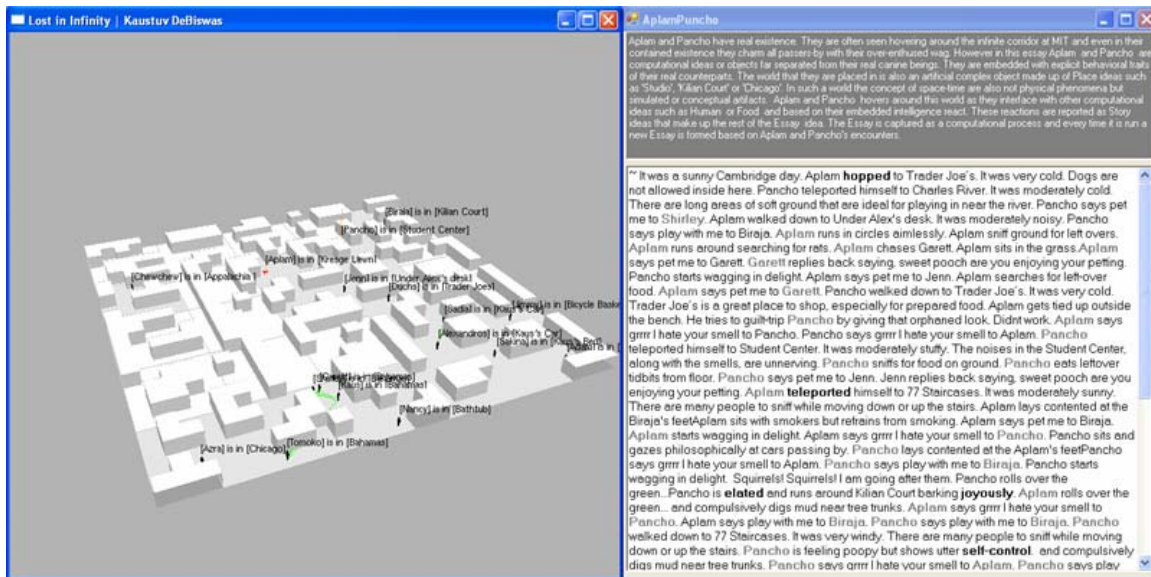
Lost in Infinity | Kaustuv DeBiswas

[Biraja] is in [Kilian Court]
[Pancho] is in [Student Center]
[Aplam] is in [Kresge Lawn]
[Chewchew] is in [Appalachia]
[Jenn] is in [Under Alex's desk]
[Duchs] is in [Trader Joes]
[Sadia] is in [Kaya's Car]
[Jimmy] is in [Bicycle Basket]
[Alexandros] is in [Kaya's Car]
[Sakina] is in [Kaya's Bed]
[Gareth] is in [Bahamas]
[Nancy] is in [Bathtub]
[Tomoko] is in [Bahamas]
[Azra] is in [Chicago]

AplamPuncho

Aplam and Pancho have real existence. They are often seen hovering around the infinite corridor at MIT and even in their contained existence they charm all passers-by with their over-enthused wag. However in this essay Aplam and Pancho are computational ideas or objects far separated from their real canine beings. They are embedded with explicit behavioral traits of their real counterparts. The world that they are placed in is also an artificial complex object made up of Place ideas such as 'Studio', 'Kilian Court' or 'Chicago'. In such a world the concept of space-time are also not physical phenomena but simulated or conceptual artifacts. Aplam and Pancho hovers around this world as they interface with other computational ideas such as Human or Food, and based on their embedded intelligence react. These reactions are reported as Story ideas that make up the rest of the Essay idea. The Essay is captured as a computational process and every time it is run a new Essay is formed based on Aplam and Pancho's encounters.

~ It was a sunny Cambridge day. Aplam hopped to Trader Joe's. It was very cold. Dogs are not allowed inside here. Pancho teleported himself to Charles River. It was moderately cold. There are long areas of soft ground that are ideal for playing in near the river. Pancho says pet me to Shirley. Aplam walked down to Under Alex's desk. It was moderately noisy. Pancho says play with me to Biraja. Aplam runs in circles aimlessly. Aplam sniff ground for left overs. Aplam runs around searching for rats. Aplam chases Garett. Aplam sits in the grass.Aplam says pet me to Garett. Garett replies back saying, sweet pooch are you enjoying your petting. Pancho starts wagging in delight. Aplam says pet me to Jenn. Aplam searches for left-over food. Aplam says pet me to Garett. Pancho walked down to Trader Joe's. It was very cold. Trader Joe's is a great place to shop, especially for prepared food. Aplam gets tied up outside the bench. He tries to guilt-trip Pancho by giving that orphaned look. Didnt work. Aplam says grrrr I hate your smell to Pancho. Pancho says grrrr I hate your smell to Aplam. Pancho teleported himself to Student Center. It was moderately stuffy. The noises in the Student Center, along with the smells, are unnerving. Pancho sniffs for food on ground. Pancho eats leftover tidbits from floor. Pancho says pet me to Jenn. Jenn replies back saying, sweet pooch are you enjoying your petting. Aplam teleported himself to 77 Staircases. It was moderately sunny. There are many people to sniff while moving down or up the stairs. Aplam lays contented at the Biraja's feetAplam sits with smokers but refrains from smoking. Aplam says pet me to Biraja. Aplam starts wagging in delight. Aplam says grrrr I hate your smell to Pancho. Pancho sits and gazes philosophically at cars passing by. Pancho lays contented at the Aplam's feetPancho says grrrr I hate your smell to Aplam. Pancho says play with me to Biraja. Pancho starts wagging in delight. Squirrels! Squirrels! I am going after them. Pancho rolls over the green...Pancho is elated and runs around Kilian Court barking joyously. Aplam rolls over the green... and compulsively digs mud near tree trunks. Aplam says grrrr I hate your smell to Pancho. Aplam says play with me to Biraja. Pancho says play with me to Biraja. Pancho walked down to 77 Staircases. It was very windy. There are many people to sniff while moving down or up the stairs. Pancho is feeling poopy but shows utter self-control. and compulsively digs mud near tree trunks. Pancho says grrrr I hate your smell to Aplam. Pancho says play